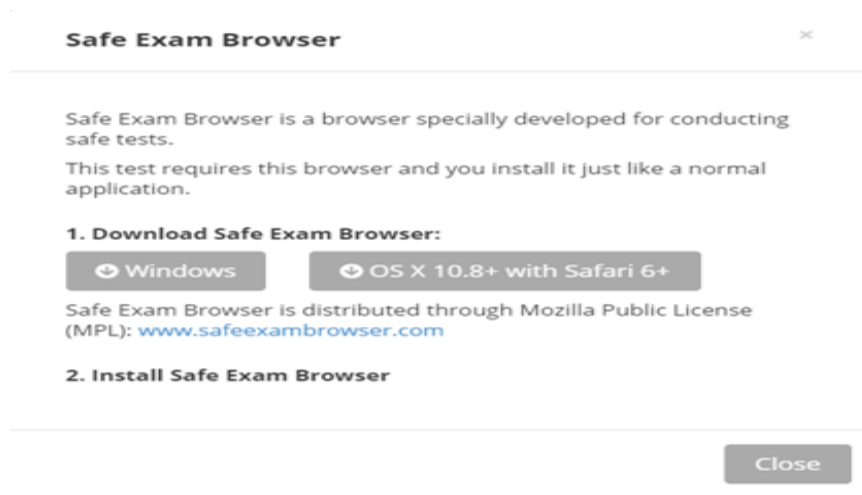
Safe Exam Browser

×

Safe Exam Browser is a browser specially developed for conducting safe tests.

This test requires this browser and you install it just like a normal application.

1. Download Safe Exam Browser:

Windows

OS X 10.8+ with Safari 6+

Safe Exam Browser is distributed through Mozilla Public License (MPL): www.safeexambrowser.com

2. Install Safe Exam Browser

Close